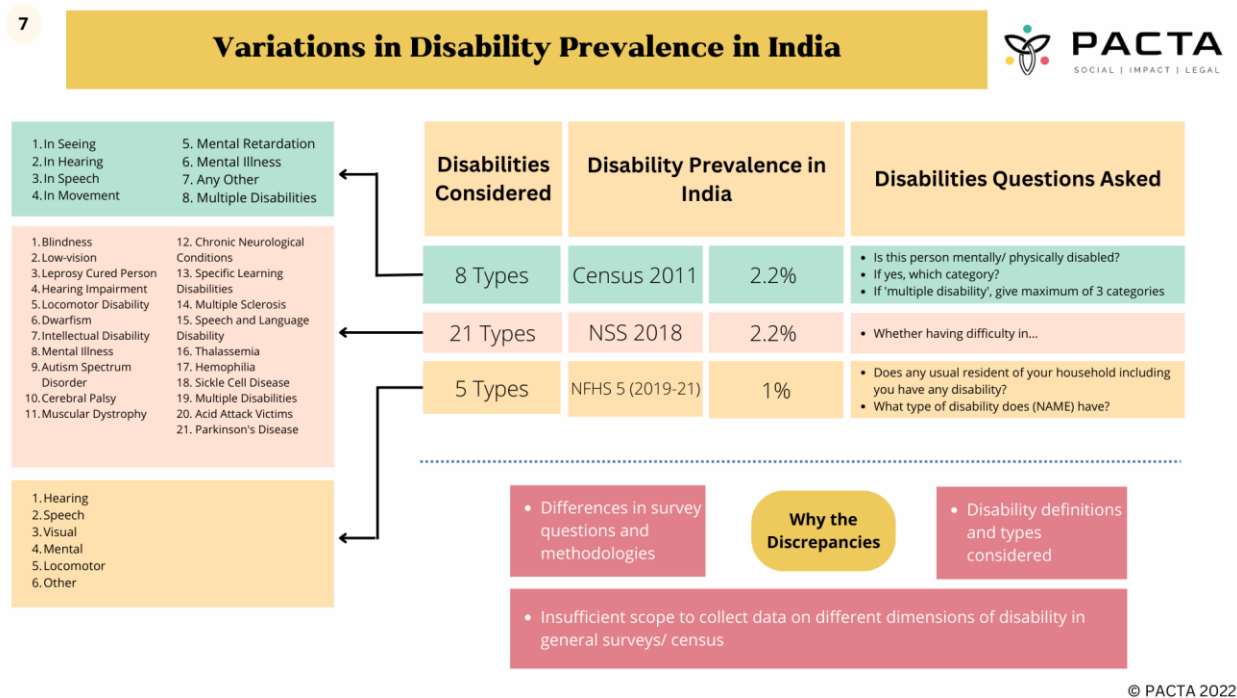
7

Variations in Disability Prevalence in India

PACTA
SOCIAL | IMPACT | LEGAL

1. In Seeing
2. In Hearing
3. In Speech
4. In Movement
5. Mental Retardation
6. Mental Illness
7. Any Other
8. Multiple Disabilities

1. Blindness
2. Low-vision
3. Leprosy Cured Person
4. Hearing Impairment
5. Locomotor Disability
6. Dwarfism
7. Intellectual Disability
8. Mental Illness
9. Autism Spectrum Disorder
10. Cerebral Palsy
11. Muscular Dystrophy
12. Chronic Neurological Conditions
13. Specific Learning Disabilities
14. Multiple Sclerosis
15. Speech and Language Disability
16. Thalassemia
17. Hemophilia
18. Sickle Cell Disease
19. Multiple Disabilities
20. Acid Attack Victims
21. Parkinson's Disease

1. Hearing
2. Speech
3. Visual
4. Mental
5. Locomotor
6. Other

| Disabilities Considered | Disability Prevalence in India | | Disabilities Questions Asked |
|---|---|---|---|
| 8 Types | Census 2011 | 2.2% | • Is this person mentally/ physically disabled? • If yes, which category? • If 'multiple disability', give maximum of 3 categories |
| 21 Types | NSS 2018 | 2.2% | • Whether having difficulty in... |
| 5 Types | NFHS 5 (2019-21) | 1% | • Does any usual resident of your household including you have any disability? • What type of disability does (NAME) have? |

• Differences in survey questions and methodologies

Why the Discrepancies

• Disability definitions and types considered

• Insufficient scope to collect data on different dimensions of disability in general surveys/ census

© PACTA 2022